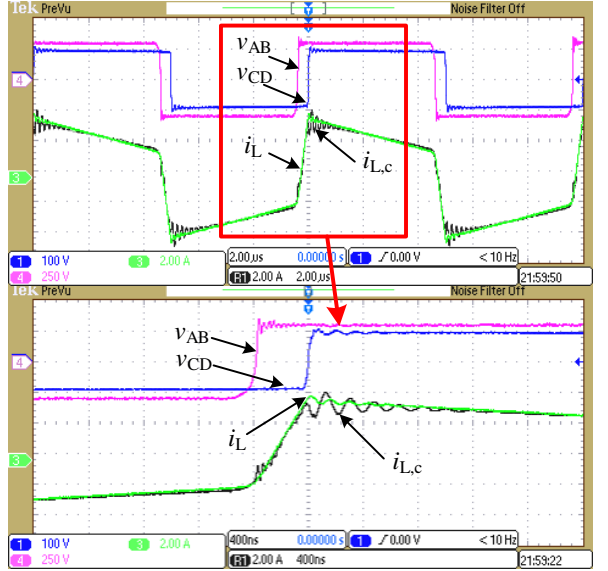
Tek PreVu

Noise Filter Off

$v_{\mathrm{AB}}$

$v_{\mathrm{CD}}$

$i_{\mathrm{L}}$

$i_{\mathrm{L,c}}$

4

3

1 100 V

4 250 V

3 2.00 A

2.00 µs

0.00000 s

1 ∫ 0.00 V

< 10 Hz

R1 2.00 A 2.00 µs

21:53:50

Tek PreVu

Noise Filter Off

$v_{\mathrm{AB}}$

$v_{\mathrm{CD}}$

$i_{\mathrm{L}}$

$i_{\mathrm{L,c}}$

4

3

1 100 V

4 250 V

3 2.00 A

400ns

0.00000 s

1 ∫ 0.00 V

< 10 Hz

R1 2.00 A 400ns

21:59:22